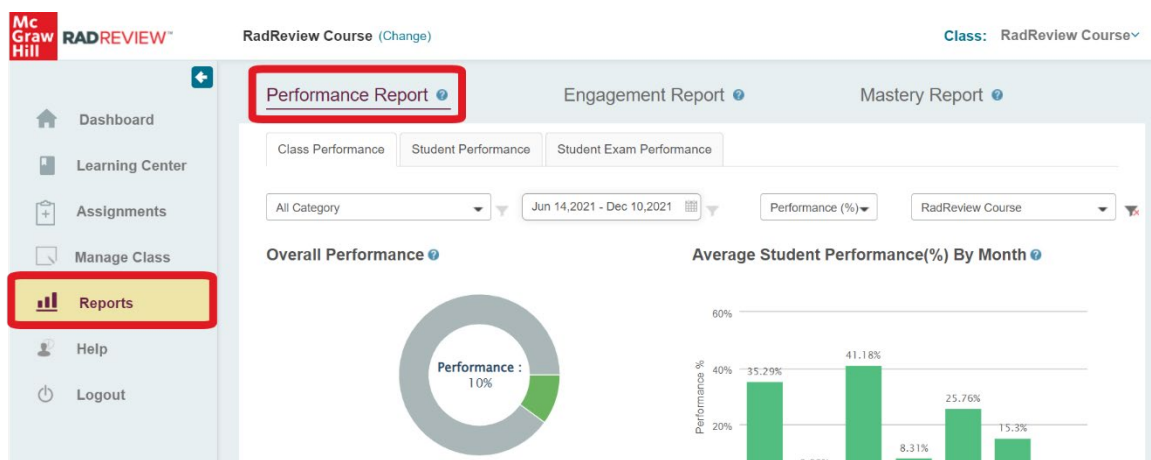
Mc Graw Hill RADREVIEW™

RadReview Course (Change)

Class: RadReview Course

Dashboard

Learning Center

Assignments

Manage Class

Reports

Help

Logout

Performance Report

Engagement Report

Mastery Report

Class Performance

Student Performance

Student Exam Performance

All Category

Jun 14,2021 - Dec 10,2021

Performance (%)

RadReview Course

Overall Performance

Performance : 10%

Average Student Performance(%) By Month

60%

40%

20%

Performance %

35.29%

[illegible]

41.18%

8.31%

25.76%

15.3%